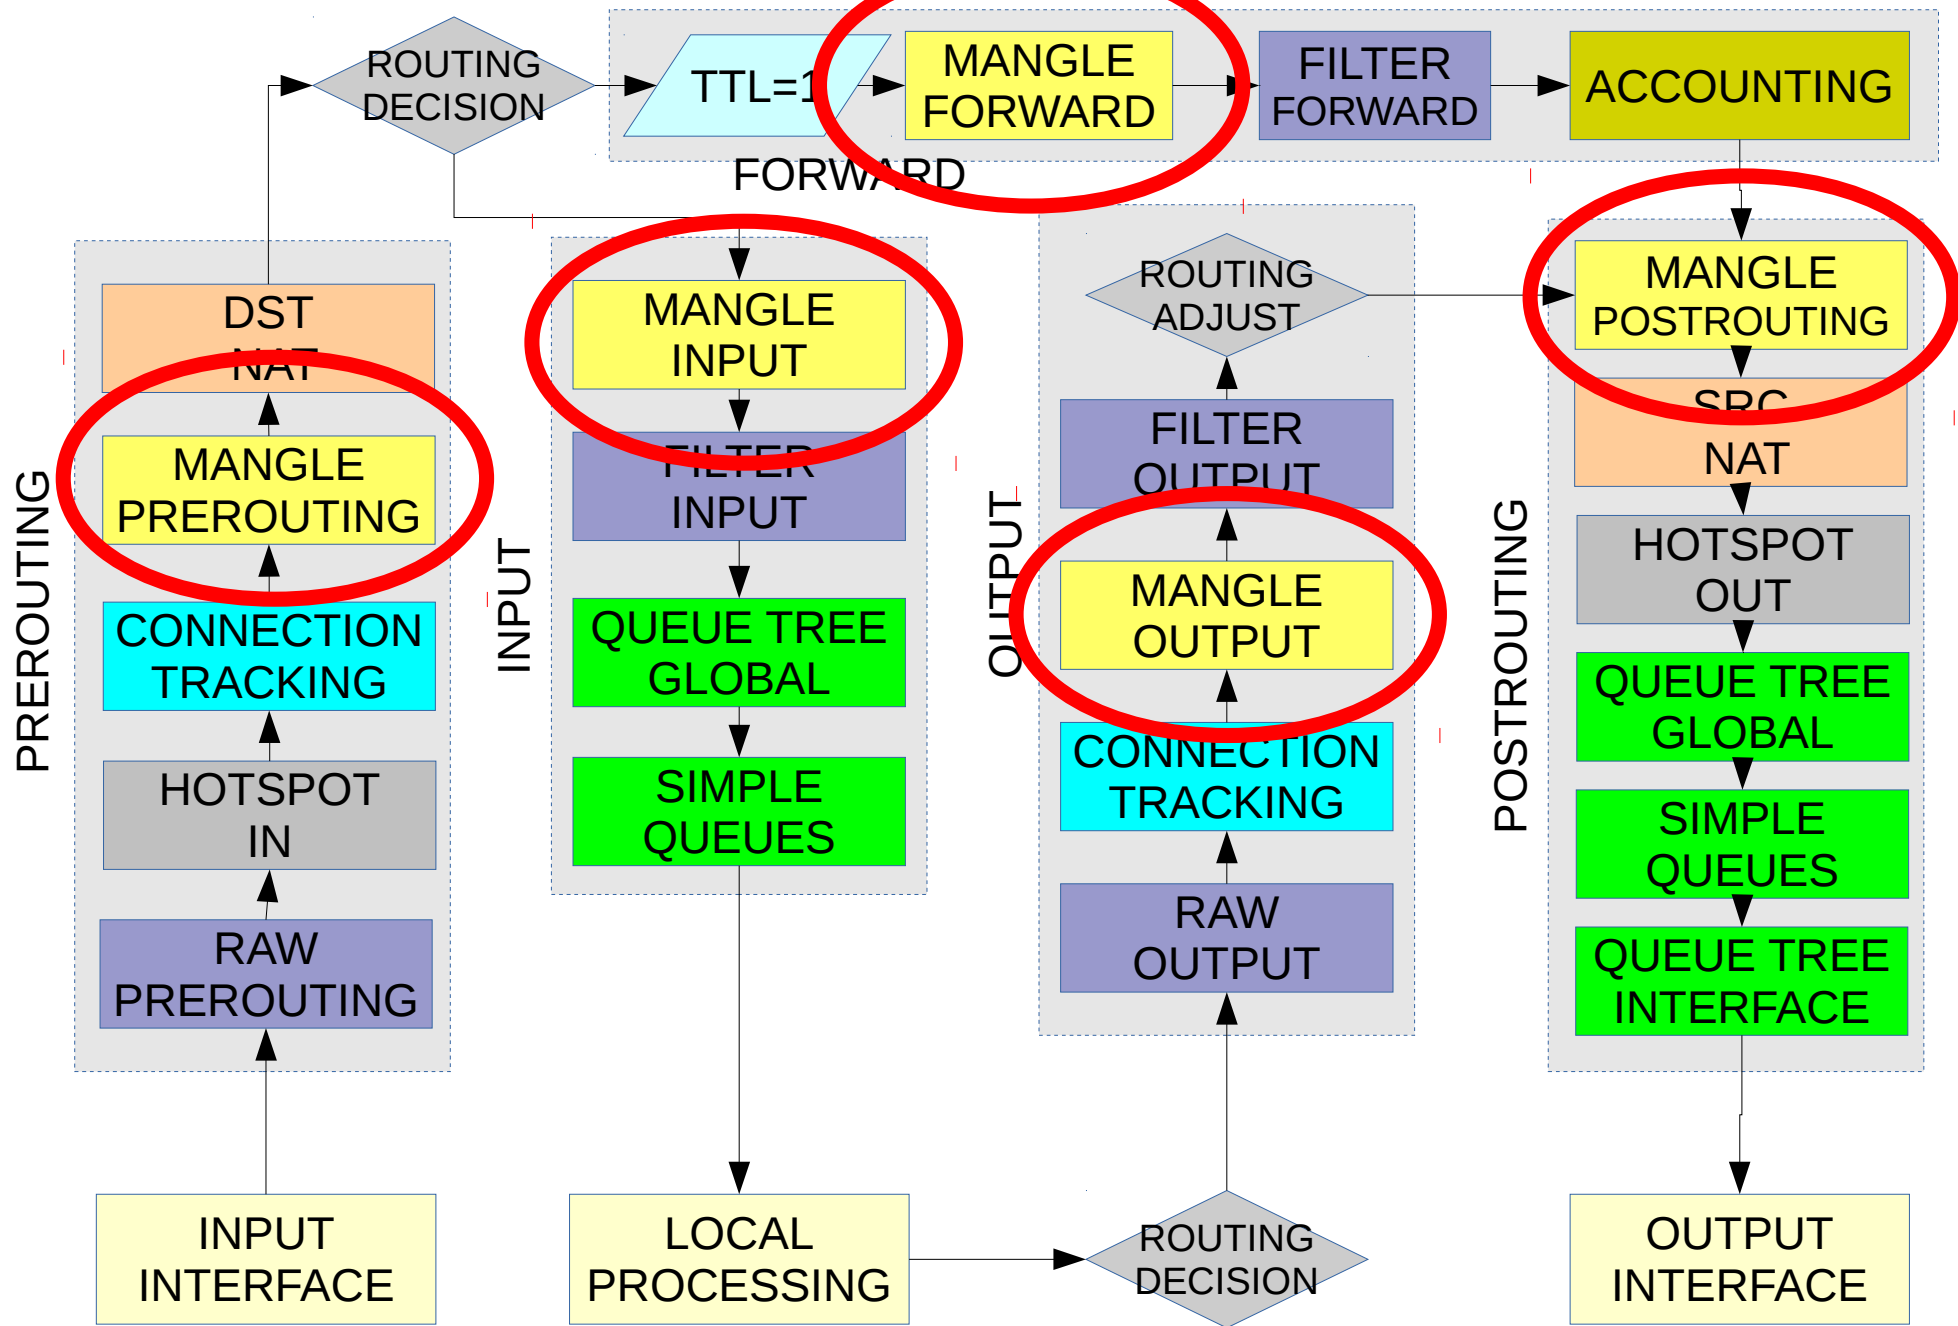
ROUTING DECISION

TTL=1

MANGLE FORWARD

FILTER FORWARD

ACCOUNTING

FORWARD

PREROUTING

DST NAT

MANGLE PREROUTING

CONNECTION TRACKING

HOTSPOT IN

RAW PREROUTING

INPUT

MANGLE INPUT

FILTER INPUT

QUEUE TREE GLOBAL

SIMPLE QUEUES

OUTPUT

ROUTING ADJUST

FILTER OUTPUT

MANGLE OUTPUT

CONNECTION TRACKING

RAW OUTPUT

POSTROUTING

MANGLE POSTROUTING

SRC NAT

HOTSPOT OUT

QUEUE TREE GLOBAL

SIMPLE QUEUES

QUEUE TREE INTERFACE

INPUT INTERFACE

LOCAL PROCESSING

ROUTING DECISION

OUTPUT INTERFACE